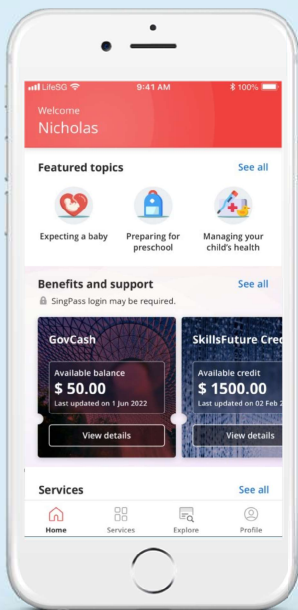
LifeSG 9:41 AM 100%

Welcome
Nicholas

Featured topics
See all

Expecting a baby
Preparing for preschool
Managing your child's health

Benefits and support
See all
SingPass login may be required.

GovCash
Available balance
$ 50.00
Last updated on 1 Jun 2022
View details

SkillsFuture Cre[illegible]
Available credit
$ 1500.00
Last updated on 02 Feb 2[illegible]
View details

Services
See all

Home
Services
Explore
Profile